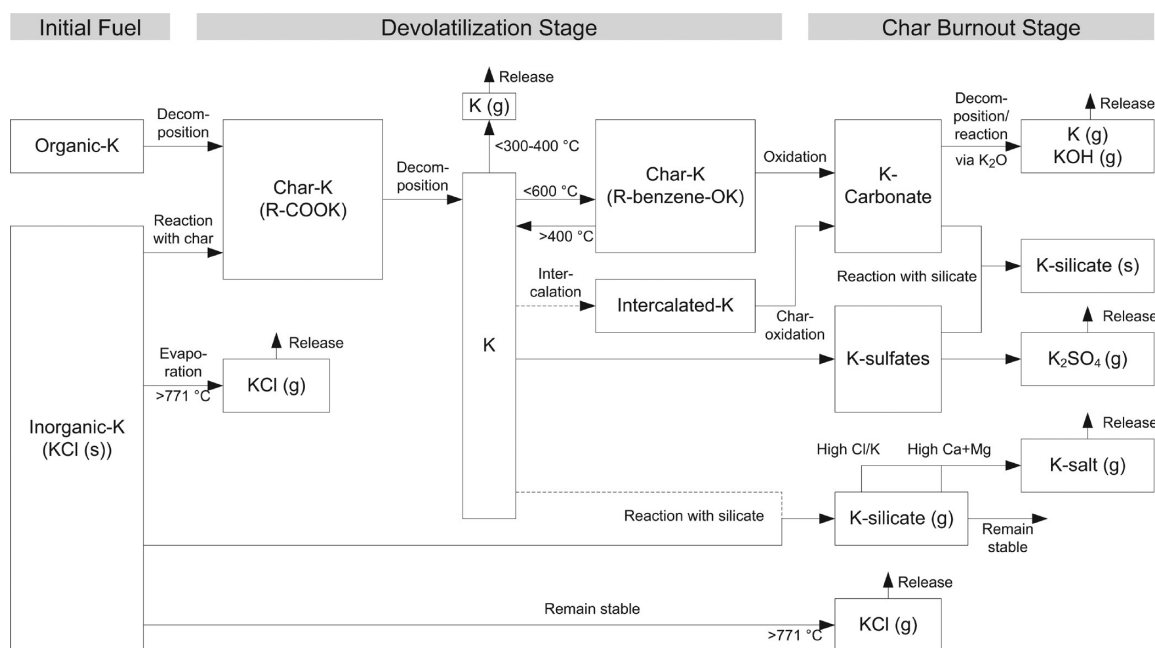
Initial Fuel

Devolatilization Stage

Char Burnout Stage

Organic-K

Decomposition

Char-K (R-COOK)

Reaction with char

Decomposition

Release

K (g)

<300-400 °C

<600 °C

>400 °C

Char-K (R-benzene-OK)

Oxidation

K-Carbonate

Decomposition/ reaction via $K_2O$

Release

K (g) KOH (g)

Intercalation

Intercalated-K

Char-oxidation

Reaction with silicate

K-silicate (s)

Release

Evaporation >771 °C

KCl (g)

K

K-sulfates

Release

$K_2SO_4$ (g)

Inorganic-K (KCl (s))

Release

High Cl/K

High Ca+Mg

K-salt (g)

Reaction with silicate

K-silicate (g)

Remain stable

Release

Remain stable

>771 °C

KCl (g)